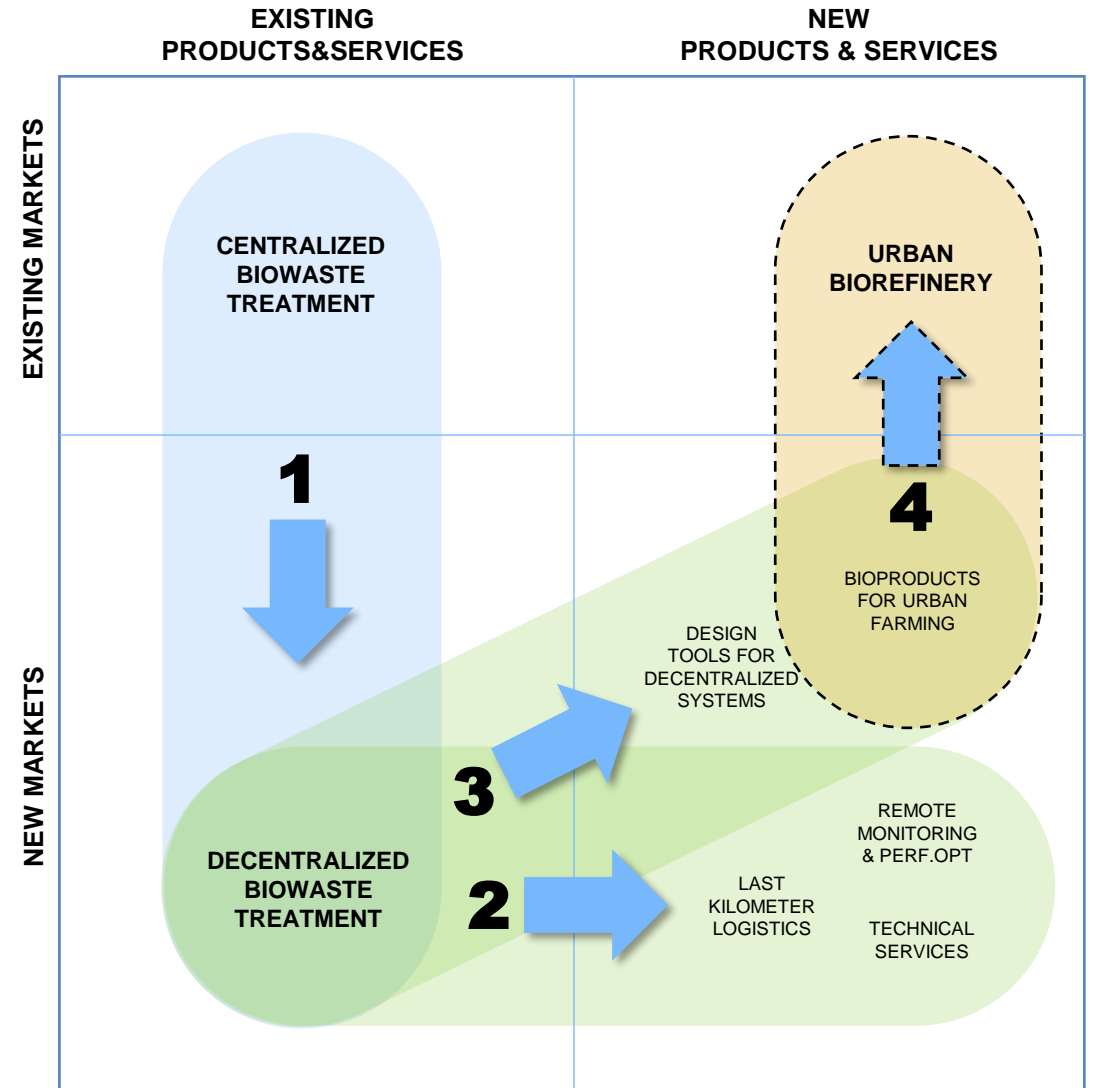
EXISTING PRODUCTS&SERVICES

NEW PRODUCTS & SERVICES

EXISTING MARKETS

NEW MARKETS

CENTRALIZED BIOWASTE TREATMENT

URBAN BIOREFINERY

1

4

BIOPRODUCTS FOR URBAN FARMING

DESIGN TOOLS FOR DECENTRALIZED SYSTEMS

3

DECENTRALIZED BIOWASTE TREATMENT

2

REMOTE MONITORING & PERF.OPT

LAST KILOMETER LOGISTICS

TECHNICAL SERVICES